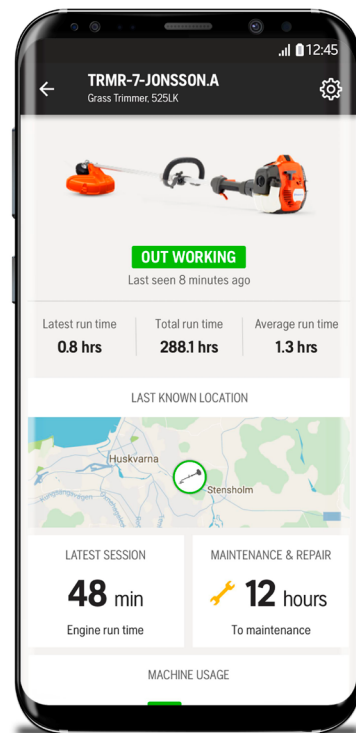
12:45

TRMR-7-JONSSON.A
Grass Trimmer, 525LK

OUT WORKING
Last seen 8 minutes ago

| Latest run time | Total run time | Average run time |
|---|---|---|
| 0.8 hrs | 288.1 hrs | 1.3 hrs |

LAST KNOWN LOCATION

Huskvarna
Stensholm

LATEST SESSION
48 min
Engine run time

MAINTENANCE & REPAIR
12 hours
To maintenance

MACHINE USAGE